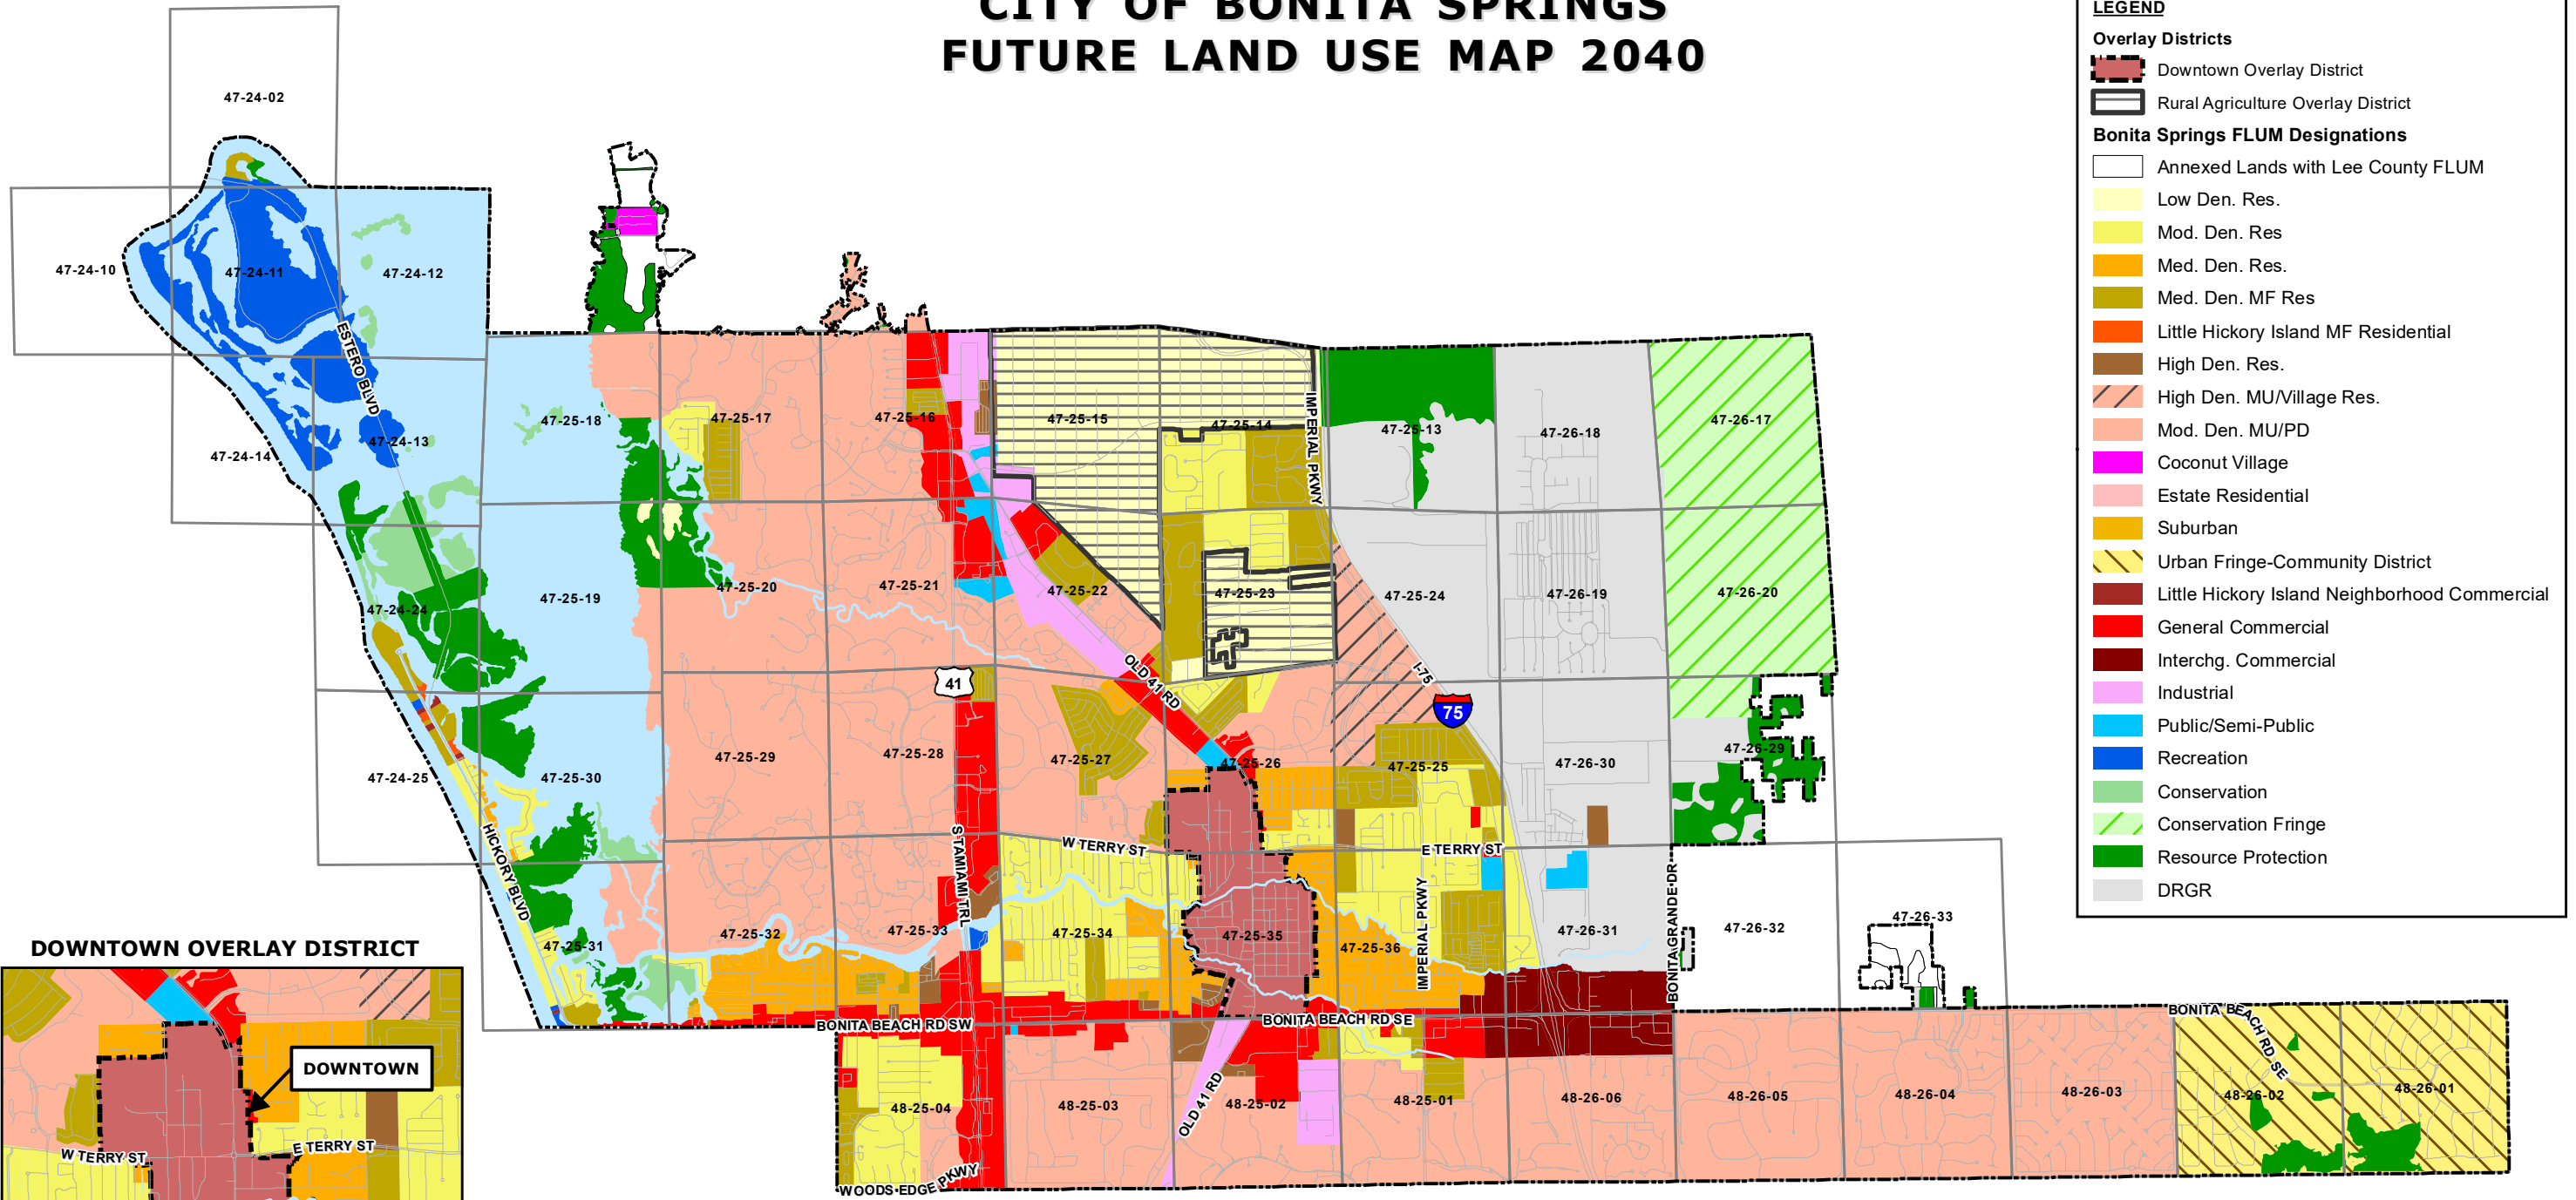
CITY OF BONITA SPRINGS
FUTURE LAND USE MAP 2040

LEGEND
Overlay Districts
Downtown Overlay District
Rural Agriculture Overlay District
Bonita Springs FLUM Designations
Annexed Lands with Lee County FLUM
Low Den. Res.
Mod. Den. Res
Med. Den. Res.
Med. Den. MF Res
Little Hickory Island MF Residential
High Den. Res.
High Den. MU/Village Res.
Mod. Den. MU/PD
Coconut Village
Estate Residential
Suburban
Urban Fringe-Community District
Little Hickory Island Neighborhood Commercial
General Commercial
Interchg. Commercial
Industrial
Public/Semi-Public
Recreation
Conservation
Conservation Fringe
Resource Protection
DRGR

47-24-02
47-24-10
47-24-11
47-24-12
ESTERO BLVD
47-24-13
47-24-14
47-24-24
47-24-25
HICKORY BLVD
47-25-18
47-25-17
47-25-16
47-25-15
47-25-14
IMPERIAL PKWY
47-25-13
47-26-18
47-26-17
47-25-19
47-25-20
47-25-21
47-25-22
47-25-23
47-25-24
47-26-19
47-26-20
OLD 41 RD
I-75
75
41
47-25-30
47-25-29
47-25-28
47-25-27
47-25-26
47-25-25
47-26-30
47-26-29
S TAMIAMI TRL
W TERRY ST
E TERRY ST
47-25-31
47-25-32
47-25-33
47-25-34
47-25-35
47-25-36
IMPERIAL PKWY
47-26-31
BONITA GRANDE DR
47-26-32
47-26-33
BONITA BEACH RD SW
BONITA BEACH RD SE
BONITA BEACH RD SE
48-25-04
48-25-03
OLD 41 RD
48-25-02
48-25-01
48-26-06
48-26-05
48-26-04
48-26-03
48-26-02
48-26-01
WOODS EDGE PKWY

DOWNTOWN OVERLAY DISTRICT
DOWNTOWN
W TERRY ST
E TERRY ST